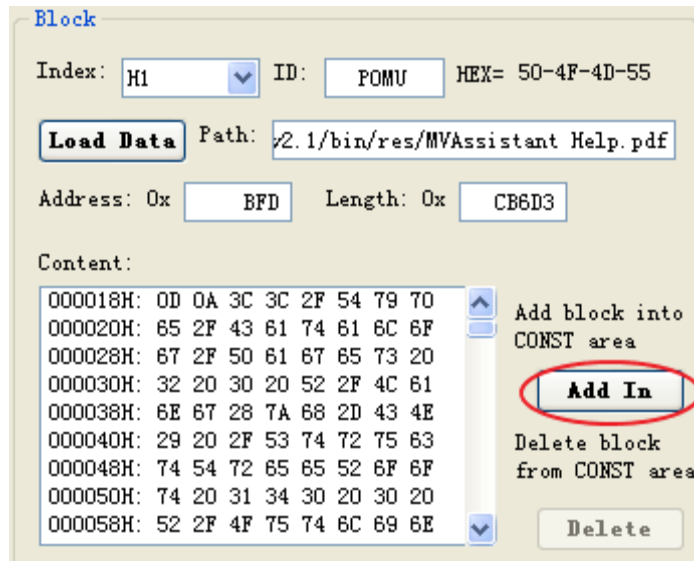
Block

Index: H1 ID: POMU HEX= 50-4F-4D-55

Load Data Path: v2.1/bin/res/MVAssistant Help.pdf

Address: 0x BFD Length: 0x CB6D3

Content:

000018H: 0D 0A 3C 3C 2F 54 79 70
000020H: 65 2F 43 61 74 61 6C 6F
000028H: 67 2F 50 61 67 65 73 20
000030H: 32 20 30 20 52 2F 4C 61
000038H: 6E 67 28 7A 68 2D 43 4E
000040H: 29 20 2F 53 74 72 75 63
000048H: 74 54 72 65 65 52 6F 6F
000050H: 74 20 31 34 30 20 30 20
000058H: 52 2F 4F 75 74 6C 69 6E

Add block into CONST area

Add In

Delete block from CONST area

Delete